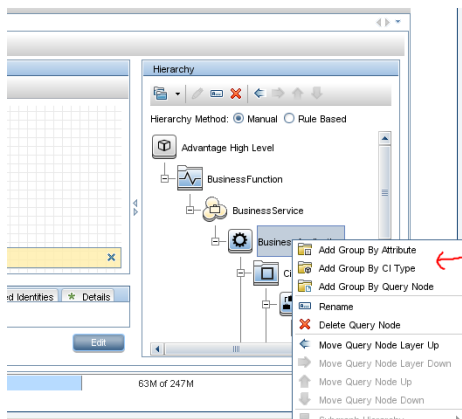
Hierarchy

Hierarchy Method: Manual Rule Based

Advantage High Level

BusinessFunction

BusinessService

Busin

Ci

ed Identities

Details

Edit

63M of 247M

Add Group By Attribute

Add Group By CI Type

Add Group By Query Node

Rename

Delete Query Node

Move Query Node Layer Up

Move Query Node Layer Down

Move Query Node Up

Move Query Node Down

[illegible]